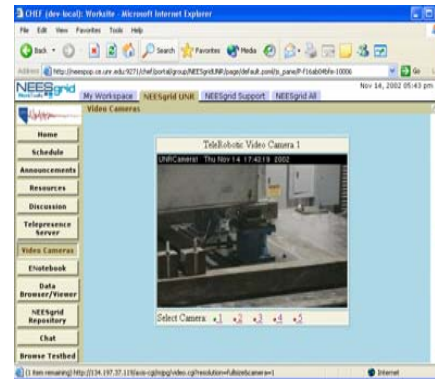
CHEF (dev-local): Worksite - Microsoft Internet Explorer

File Edit View Favorites Tools Help

Back Search Favorites Media

Address http://neespop.cs.unr.edu:9271/chef/portal/group/NEESgridUNR/page/default.psml/js_pane/P-f16ab04bfe-10006 Go

NEESgrid

My Workspace NEESgrid UNR NEESgrid Support NEESgrid All

Nov 14, 2002 05:43 pm

Video Cameras

Home

Schedule

Announcements

Resources

Discussion

Telepresence Server

Video Cameras

ENotebook

Data Browser/Viewer

NEESgrid Repository

Chat

Browse Testbed

TeleRobotic Video Camera 1

UNRCamera1 Thu Nov 14 17:43:19 2002

Select Camera: 1 2 3 4 5

(1 item remaining) http://134.197.37.119/axis-cgi/mjpg/video.cgi?resolution=fullsize&camera=1

Internet